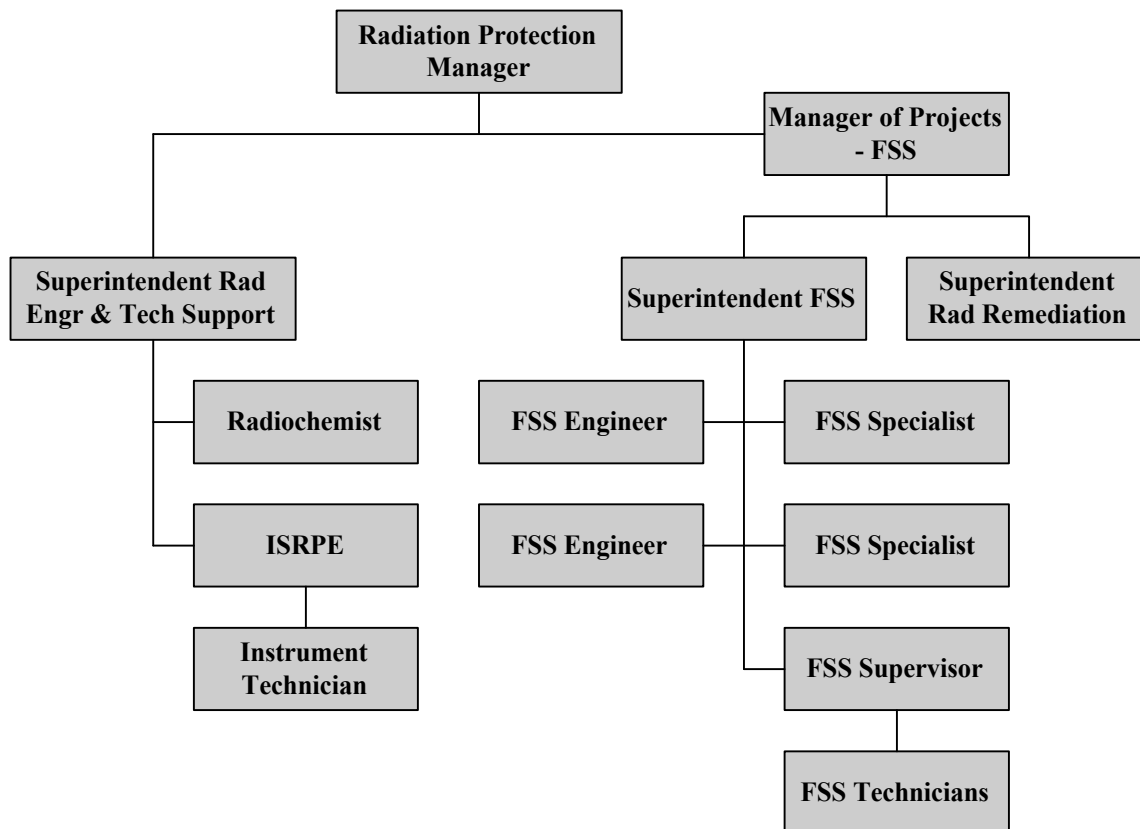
Radiation Protection Manager

Manager of Projects - FSS

Superintendent Rad Engr & Tech Support

Superintendent FSS

Superintendent Rad Remediation

Radiochemist

ISRPE

Instrument Technician

FSS Engineer

FSS Specialist

FSS Engineer

FSS Specialist

FSS Supervisor

FSS Technicians